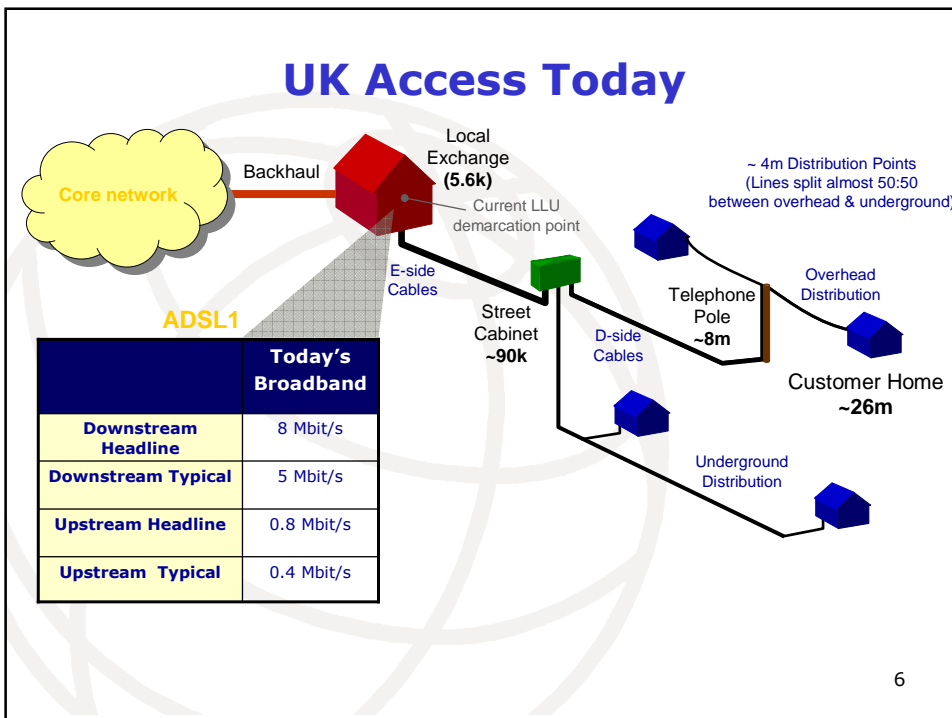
UK Access Today

Core network

Backhaul

Local Exchange (5.6k)

Current LLU demarcation point

~ 4m Distribution Points (Lines split almost 50:50 between overhead & underground)

E-side Cables

Street Cabinet ~90k

D-side Cables

Telephone Pole ~8m

Overhead Distribution

Customer Home ~26m

Underground Distribution

ADSL1

| | Today's Broadband |
|---|---|
| Downstream Headline | 8 Mbit/s |
| Downstream Typical | 5 Mbit/s |
| Upstream Headline | 0.8 Mbit/s |
| Upstream Typical | 0.4 Mbit/s |

6